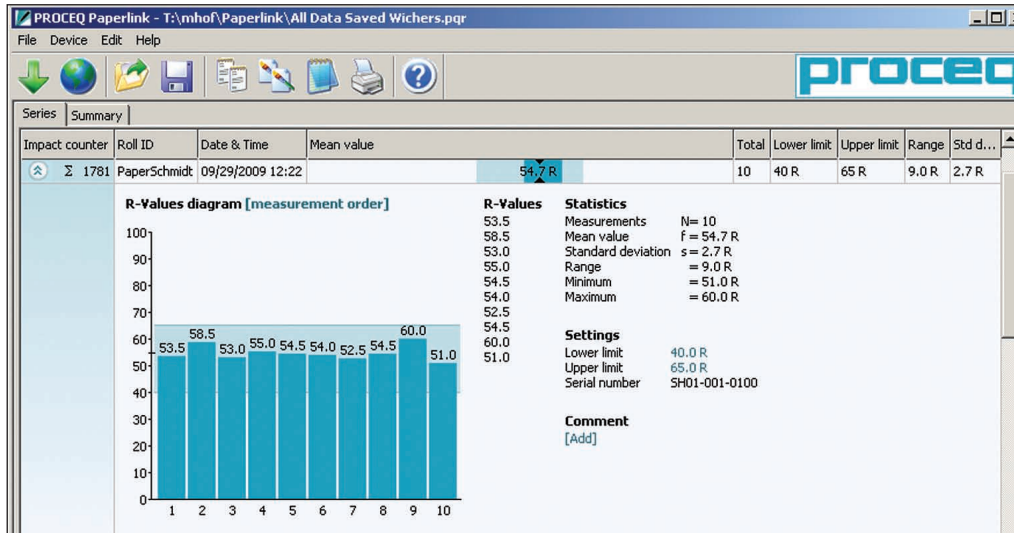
PROCEQ Paperlink - T:\mhof\Paperlink\All Data Saved Wichers.pqr

File Device Edit Help

proceq

Series | Summary

| Impact counter | Roll ID | Date & Time | Mean value | Total | Lower limit | Upper limit | Range | Std d... |
|---|---|---|---|---|---|---|---|---|
| Σ 1781 | PaperSchmidt | 09/29/2009 12:22 | 54.7 R | 10 | 40 R | 65 R | 9.0 R | 2.7 R |

R-Values diagram [measurement order]

100
90
80
70
60
50
40
30
20
10
0

53.5 58.5 53.0 55.0 54.5 54.0 52.5 54.5 60.0 51.0

1 2 3 4 5 6 7 8 9 10

R-Values
53.5
58.5
53.0
55.0
54.5
54.0
52.5
54.5
60.0
51.0

Statistics
Measurements N= 10
Mean value $\bar{r}$ = 54.7 R
Standard deviation s = 2.7 R
Range = 9.0 R
Minimum = 51.0 R
Maximum = 60.0 R

Settings
Lower limit 40.0 R
Upper limit 65.0 R
Serial number SH01-001-0100

Comment
[Add]